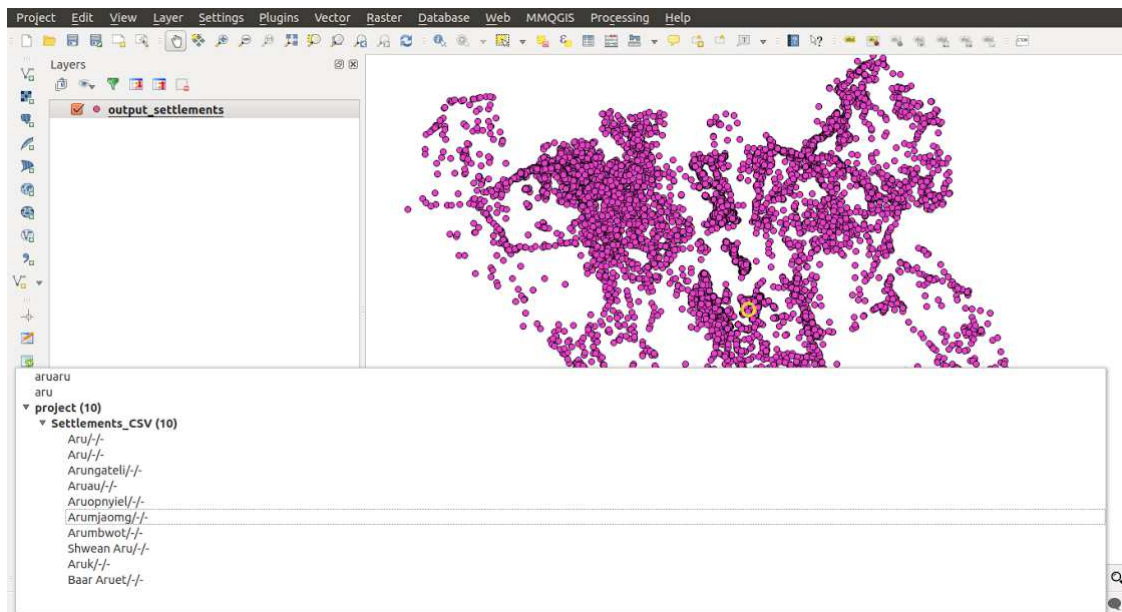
Project Edit View Layer Settings Plugins Vector Raster Database Web MMQGIS Processing Help

Layers

output_settlements

aruaru
aru
▼ project (10)
▼ Settlements_CSV (10)
Aru/-/-
Aru/-/-
Arungateli/-/-
Aruau/-/-
Aruopnyiel/-/-
Arumjaomg/-/-
Arumbwot/-/-
Shwean Aru/-/-
Aruk/-/-
Baar Aruet/-/-